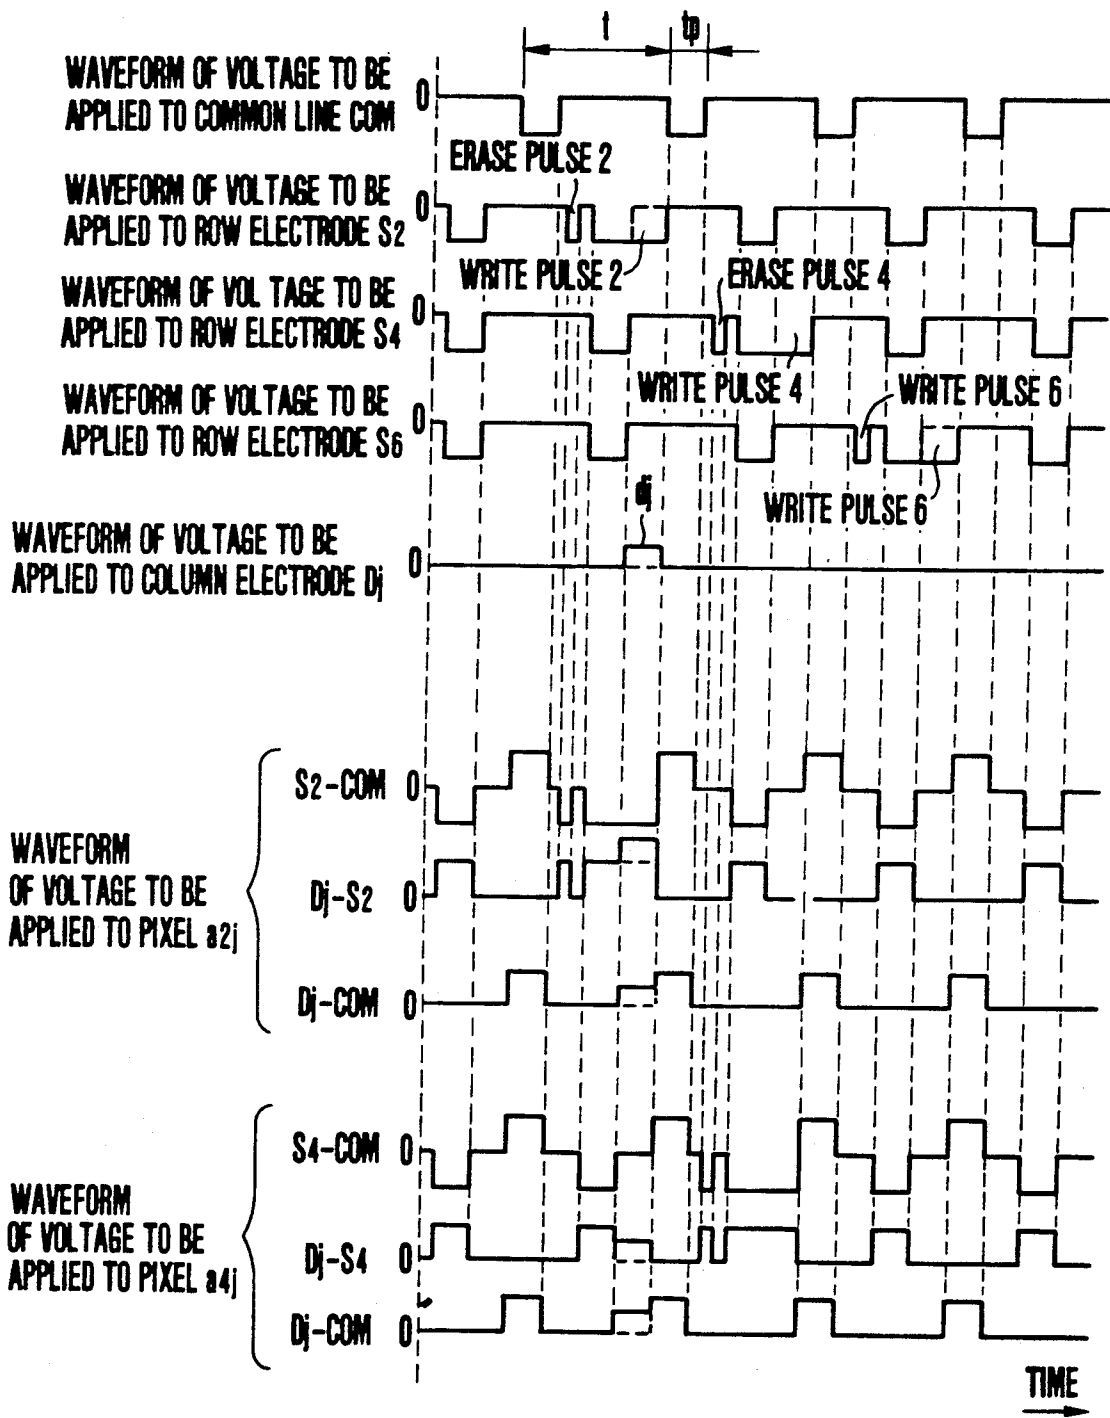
t

tp

WAVEFORM OF VOLTAGE TO BE APPLIED TO COMMON LINE COM

0

ERASE PULSE 2

WAVEFORM OF VOLTAGE TO BE APPLIED TO ROW ELECTRODE S2

0

WRITE PULSE 2

ERASE PULSE 4

WAVEFORM OF VOL TAGE TO BE APPLIED TO ROW ELECTRODE S4

0

WRITE PULSE 4

WRITE PULSE 6

WAVEFORM OF VOLTAGE TO BE APPLIED TO ROW ELECTRODE S6

0

dj

WRITE PULSE 6

WAVEFORM OF VOLTAGE TO BE APPLIED TO COLUMN ELECTRODE Dj

0

S2-COM 0

WAVEFORM OF VOLTAGE TO BE APPLIED TO PIXEL a2j

Dj-S2 0

Dj-COM 0

S4-COM 0

WAVEFORM OF VOLTAGE TO BE APPLIED TO PIXEL a4j

Dj-S4 0

Dj-COM 0

TIME